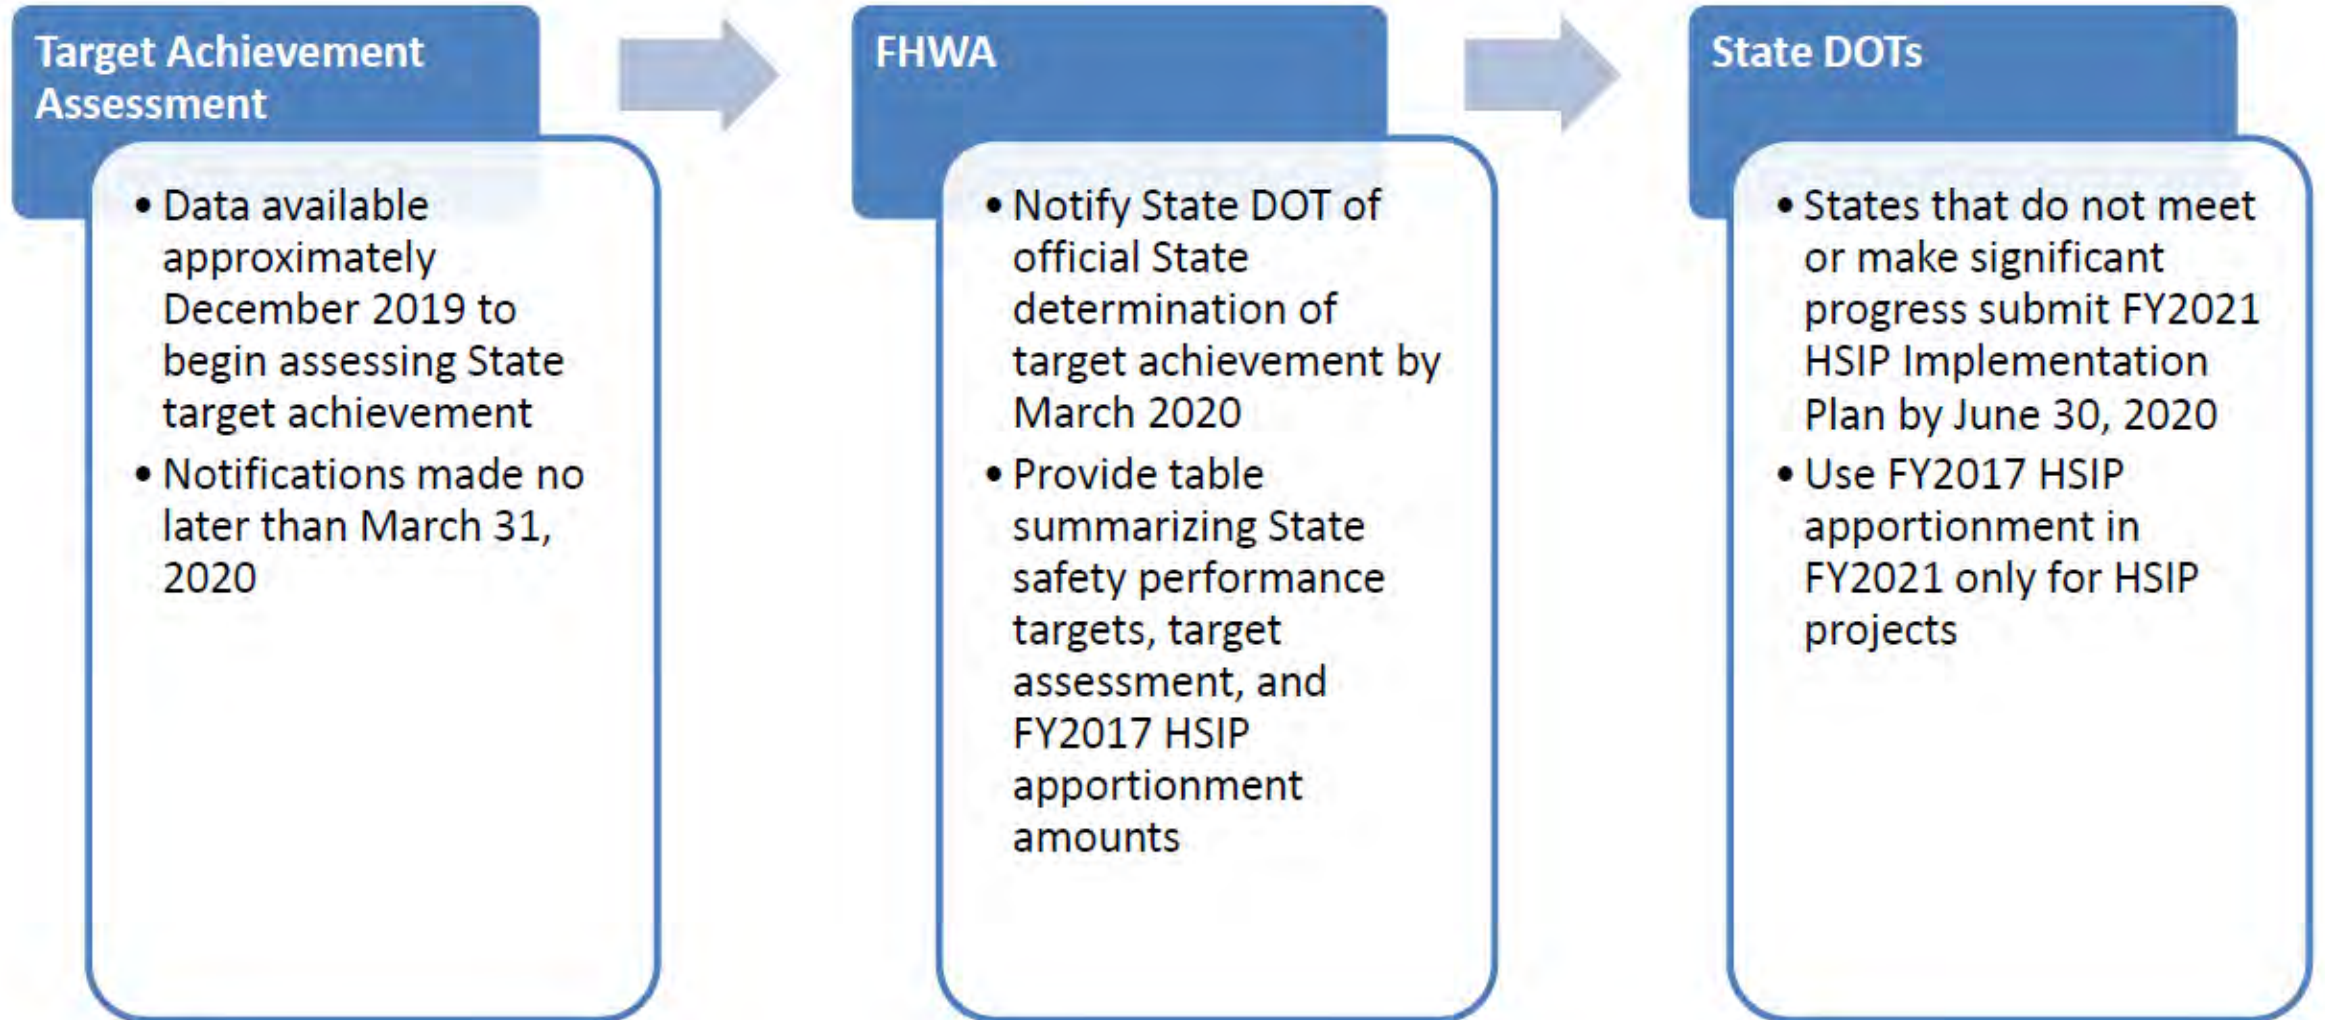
Target Achievement Assessment

• Data available approximately December 2019 to begin assessing State target achievement
• Notifications made no later than March 31, 2020

FHWA

• Notify State DOT of official State determination of target achievement by March 2020
• Provide table summarizing State safety performance targets, target assessment, and FY2017 HSIP apportionment amounts

State DOTs

• States that do not meet or make significant progress submit FY2021 HSIP Implementation Plan by June 30, 2020
• Use FY2017 HSIP apportionment in FY2021 only for HSIP projects